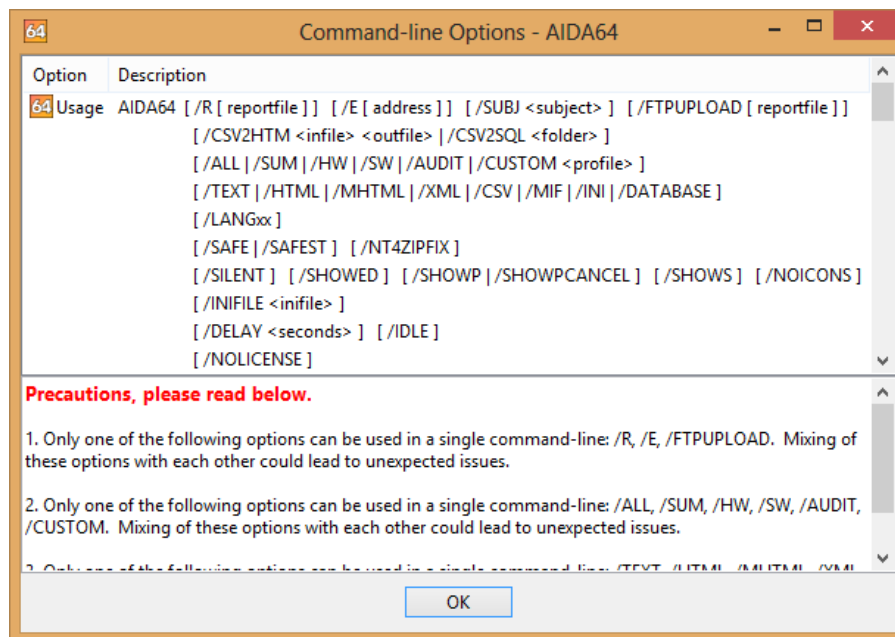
64 Command-line Options - AIDA64

| Option | Description |
|---|---|
| 64 Usage | AIDA64 [ /R [ reportfile ] ] [ /E [ address ] ] [ /SUBJ <subject> ] [ /FTPUPLOAD [ reportfile ] ] [ /CSV2HTM <infile> <outfile> \| /CSV2SQL <folder> ] [ /ALL \| /SUM \| /HW \| /SW \| /AUDIT \| /CUSTOM <profile> ] [ /TEXT \| /HTML \| /MHTML \| /XML \| /CSV \| /MIF \| /INI \| /DATABASE ] [ /LANGxx ] [ /SAFE \| /SAFEST ] [ /NT4ZIPFIX ] [ /SILENT ] [ /SHOWED ] [ /SHOWP \| /SHOWPCANCEL ] [ /SHOWS ] [ /NOICONS ] [ /INIFILE <inifile> ] [ /DELAY <seconds> ] [ /IDLE ] [ /NOLICENSE ] |

Precautions, please read below.

1. Only one of the following options can be used in a single command-line: /R, /E, /FTPUPLOAD. Mixing of these options with each other could lead to unexpected issues.

2. Only one of the following options can be used in a single command-line: /ALL, /SUM, /HW, /SW, /AUDIT, /CUSTOM. Mixing of these options with each other could lead to unexpected issues.

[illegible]

OK